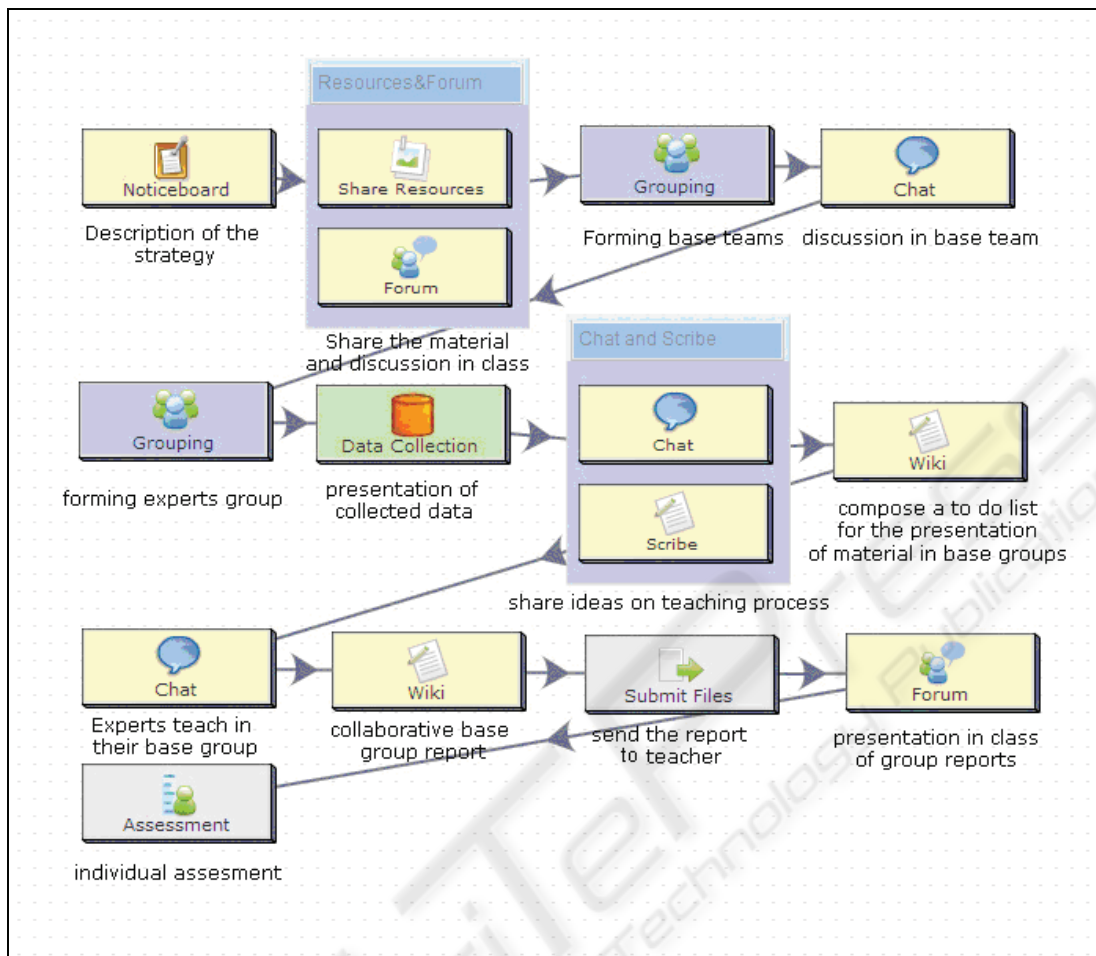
Resources&Forum

Noticeboard

Description of the strategy

Share Resources

Forum

Share the material and discussion in class

Grouping

Forming base teams

Chat

discussion in base team

Chat and Scribe

Grouping

forming experts group

Data Collection

presentation of collected data

Chat

Scribe

share ideas on teaching process

Wiki

compose a to do list for the presentation of material in base groups

Chat

Experts teach in their base group

Wiki

collaborative base group report

Submit Files

send the report to teacher

Forum

presentation in class of group reports

Assessment

individual assesment